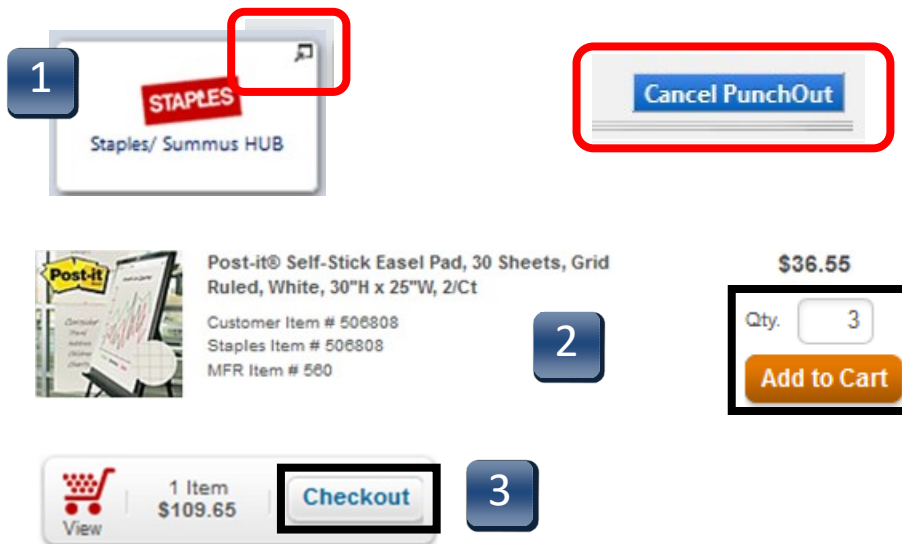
1

STAPLES

Staples/ Summus HUB

Cancel PunchOut

Post-it

Post-it® Self-Stick Easel Pad, 30 Sheets, Grid Ruled, White, 30"H x 25"W, 2/Ct

Customer Item # 506808
Staples Item # 506808
MFR Item # 560

2

$36.55

Qty. 3

Add to Cart

View

1 Item
$109.65

Checkout

3